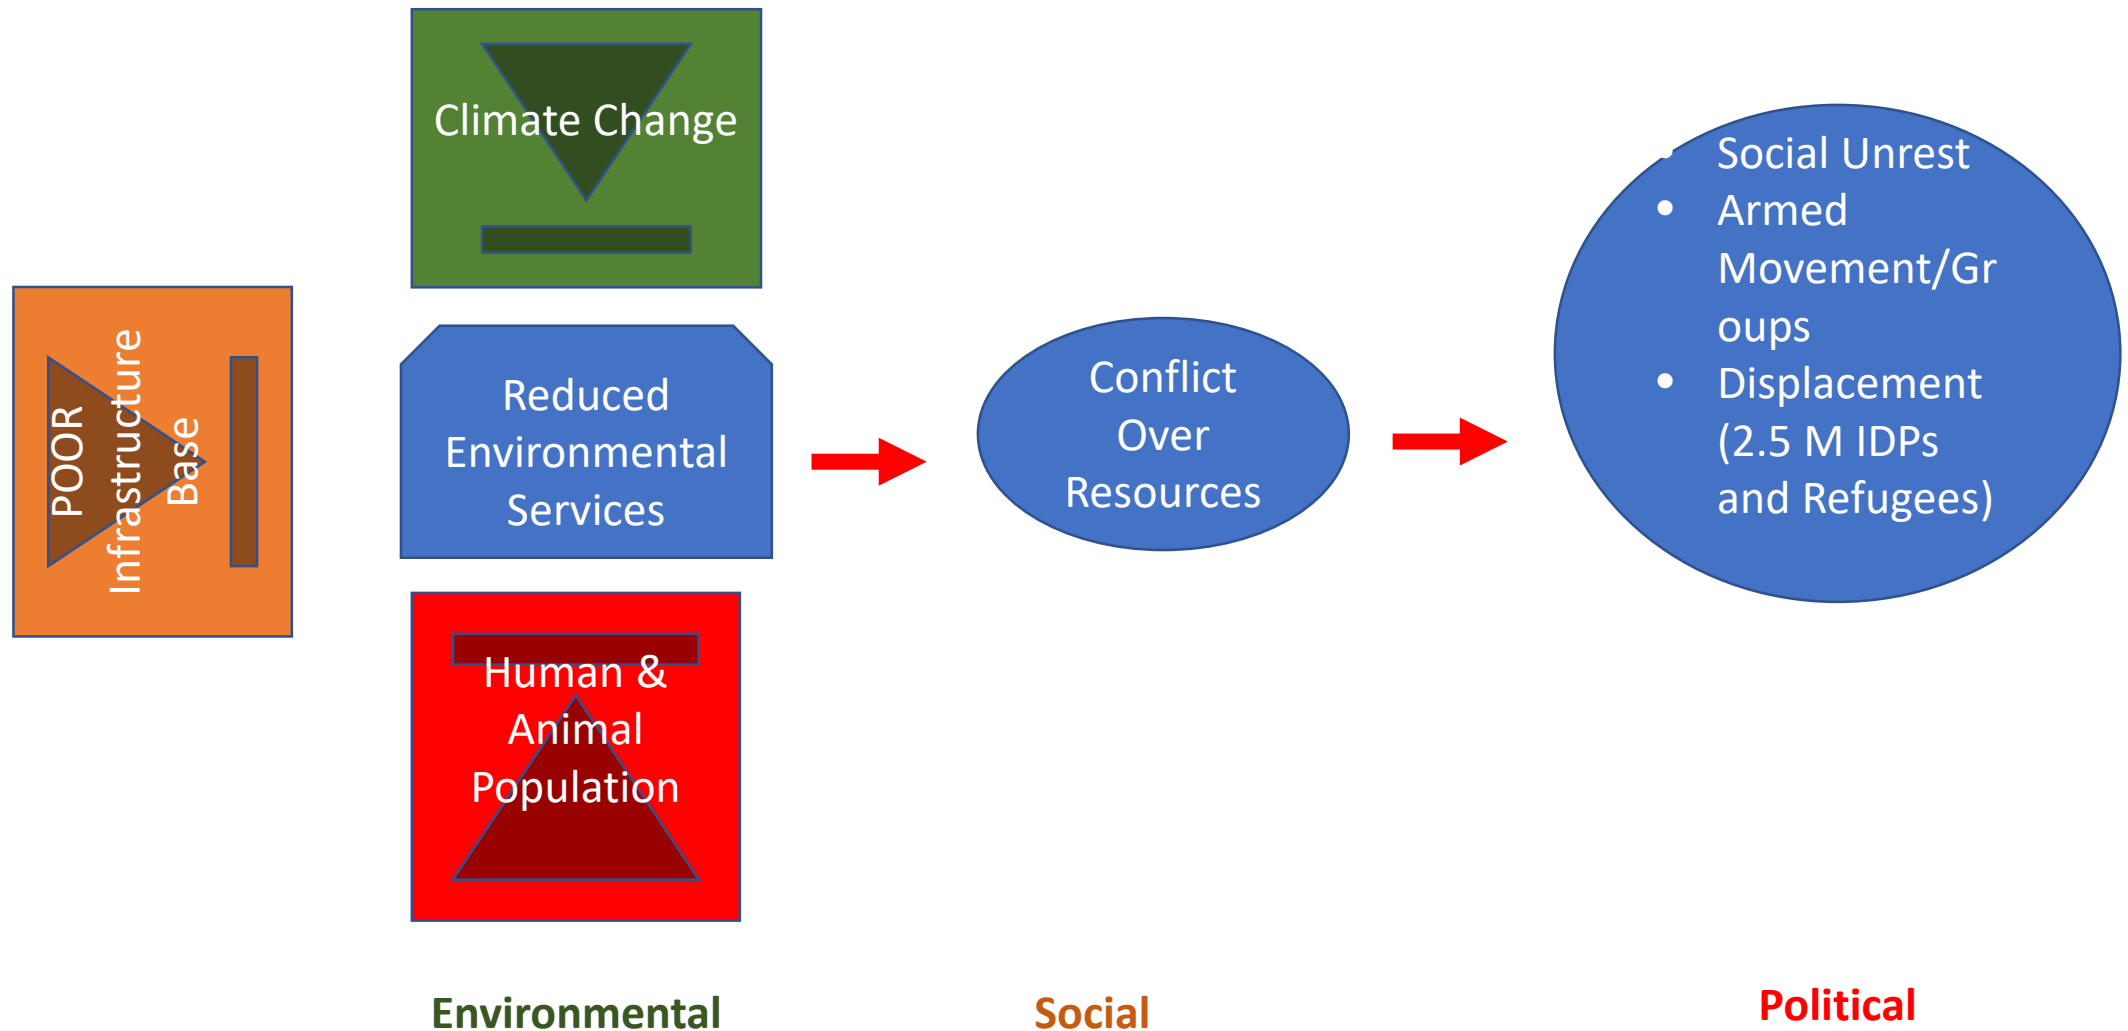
POOR Infrastructure Base

Climate Change

Reduced Environmental Services

Human & Animal Population

Conflict Over Resources

- Social Unrest
- Armed Movement/Groups
- Displacement (2.5 M IDPs and Refugees)

Environmental

Social

Political